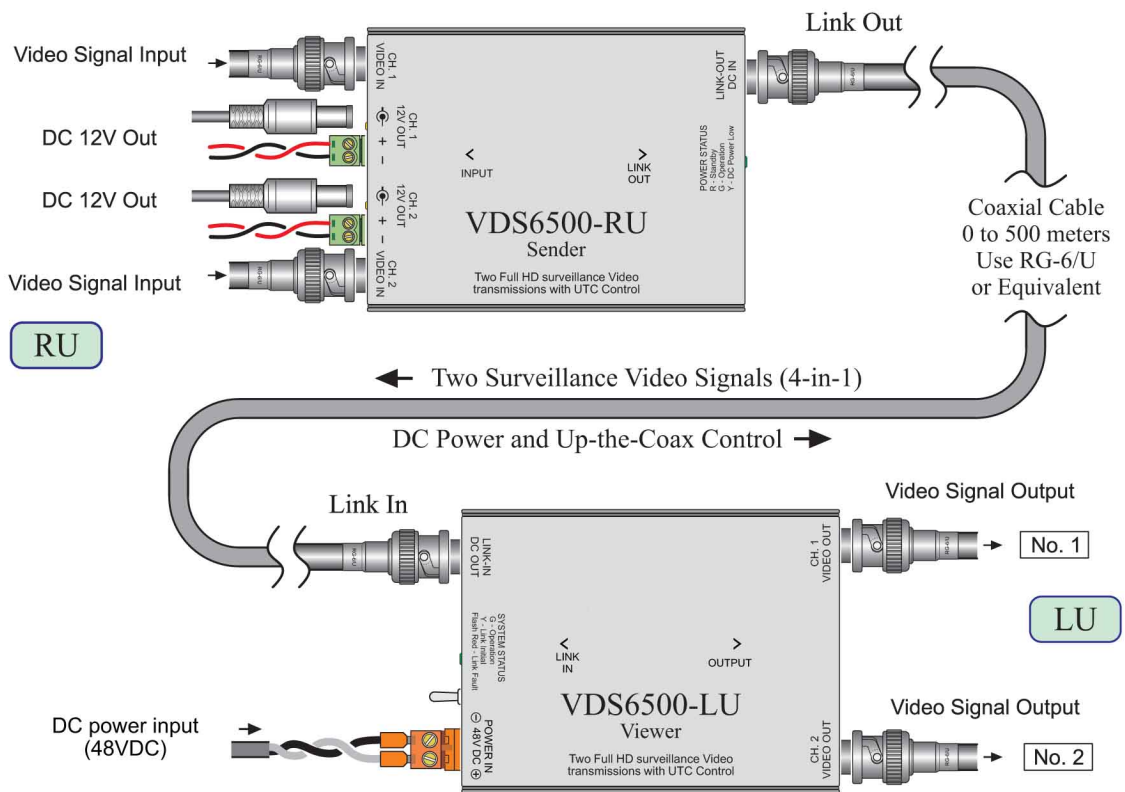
Video Signal Input

DC 12V Out

DC 12V Out

Video Signal Input

RU

CH. 1 VIDEO IN

CH. 1 12V OUT

+ −

CH. 2 12V OUT

+ −

CH. 2 VIDEO IN

<
INPUT

>
LINK OUT

LINK-OUT DC IN

POWER STATUS
R - Standby
G - Operation
Y - DC Power Low

VDS6500-RU
Sender

Two Full HD surveillance Video transmissions with UTC Control

Link Out

Coaxial Cable
0 to 500 meters
Use RG-6/U
or Equivalent

← Two Surveillance Video Signals (4-in-1)

DC Power and Up-the-Coax Control →

Link In

LINK-IN DC OUT

SYSTEM STATUS
G - Operation
Y - Link Initial
Flash Red - Link Fault

<
LINK IN

>
OUTPUT

CH. 1 VIDEO OUT

CH. 2 VIDEO OUT

VDS6500-LU
Viewer

Two Full HD surveillance Video transmissions with UTC Control

POWER IN 48V DC ⊖ ⊕

DC power input
(48VDC)

Video Signal Output

No. 1

LU

Video Signal Output

No. 2